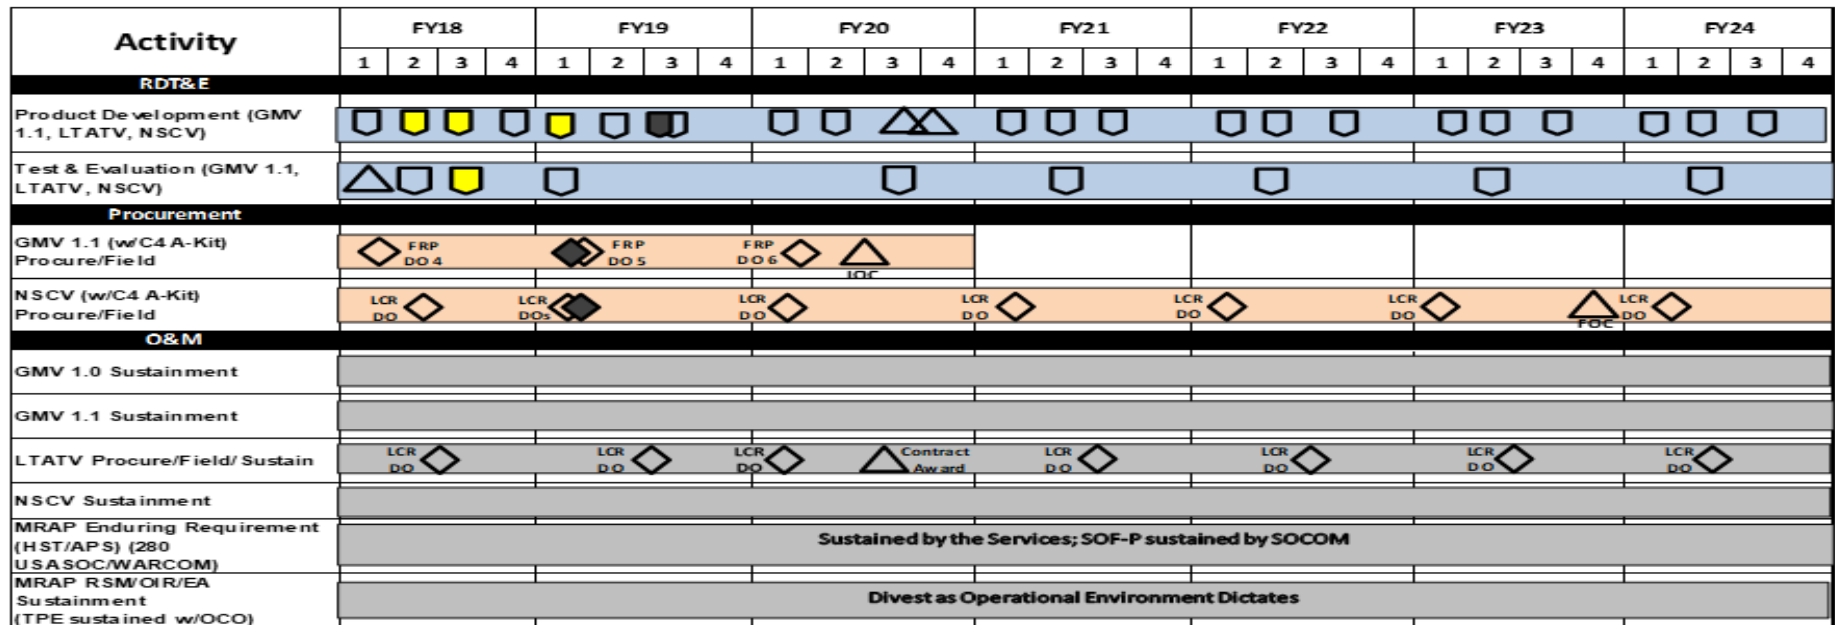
| Activity | FY18 | | | | FY19 | | | | FY20 | | | | FY21 | | | | FY22 | | | | FY23 | | | | FY24 | | | |
|---|---|---|---|---|---|---|---|---|---|---|---|---|---|---|---|---|---|---|---|---|---|---|---|---|---|---|---|---|
| | 1 | 2 | 3 | 4 | 1 | 2 | 3 | 4 | 1 | 2 | 3 | 4 | 1 | 2 | 3 | 4 | 1 | 2 | 3 | 4 | 1 | 2 | 3 | 4 | 1 | 2 | 3 | 4 |
| RDT&E | | | | | | | | | | | | | | | | | | | | | | | | | | | | |
| Product Development (GMV 1.1, LTATV, NSCV) | | | | | | | | | | | | | | | | | | | | | | | | | | | | |
| Test & Evaluation (GMV 1.1, LTATV, NSCV) | | | | | | | | | | | | | | | | | | | | | | | | | | | | |
| Procurement | | | | | | | | | | | | | | | | | | | | | | | | | | | | |
| GMV 1.1 (w/C4 A-Kit) Procure/Field | FRP DO 4 | | | | FRP DO 5 | | | | FRP DO 6 | | IOC | | | | | | | | | | | | | | | | | |
| NSCV (w/C4 A-Kit) Procure/Field | LCR DO | | | | LCR DOs | | | | LCR DO | | | | LCR DO | | | | LCR DO | | | | LCR DO | | | | FOC | LCR DO | | |
| O&M | | | | | | | | | | | | | | | | | | | | | | | | | | | | |
| GMV 1.0 Sustainment | | | | | | | | | | | | | | | | | | | | | | | | | | | | |
| GMV 1.1 Sustainment | | | | | | | | | | | | | | | | | | | | | | | | | | | | |
| LTATV Procure/Field/ Sustain | LCR DO | | | | LCR DO | | | | LCR DO | | Contract Award | | LCR DO | | | | LCR DO | | | | LCR DO | | | | LCR DO | | | |
| NSCV Sustainment | | | | | | | | | | | | | | | | | | | | | | | | | | | | |
| MRAP Enduring Requirement (HST/APS) (280 USASOC/WARCOM) | Sustained by the Services; SOF-P sustained by SOCOM | | | | | | | | | | | | | | | | | | | | | | | | | | | |
| MRAP RSM/OIR/EA Sustainment (TPE sustained w/OCO) | Divest as Operational Environment Dictates | | | | | | | | | | | | | | | | | | | | | | | | | | | |